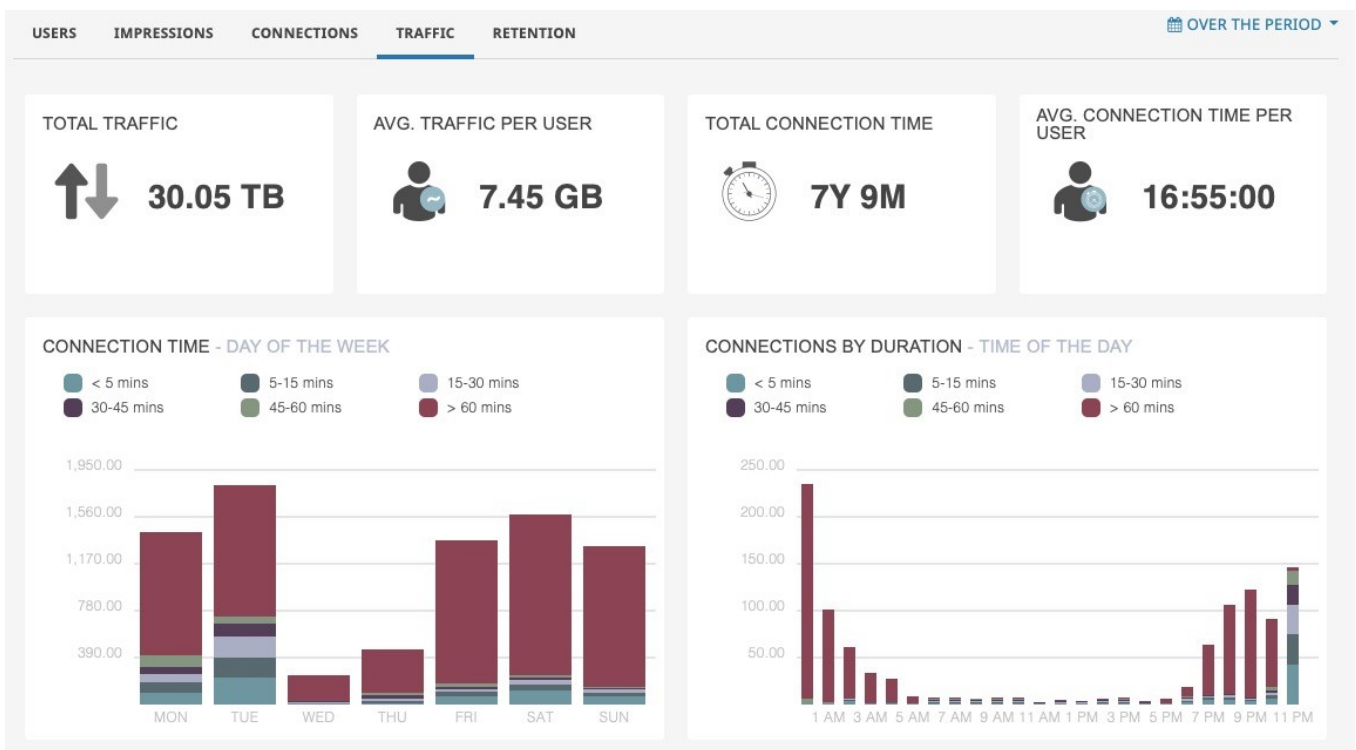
USERS IMPRESSIONS CONNECTIONS TRAFFIC RETENTION

OVER THE PERIOD

TOTAL TRAFFIC

30.05 TB

AVG. TRAFFIC PER USER

7.45 GB

TOTAL CONNECTION TIME

7Y 9M

AVG. CONNECTION TIME PER USER

16:55:00

CONNECTION TIME - DAY OF THE WEEK

< 5 mins
5-15 mins
15-30 mins
30-45 mins
45-60 mins
> 60 mins

1,950.00
1,560.00
1,170.00
780.00
390.00

MON TUE WED THU FRI SAT SUN

CONNECTIONS BY DURATION - TIME OF THE DAY

< 5 mins
5-15 mins
15-30 mins
30-45 mins
45-60 mins
> 60 mins

250.00
200.00
150.00
100.00
50.00

1 AM 3 AM 5 AM 7 AM 9 AM 11 AM 1 PM 3 PM 5 PM 7 PM 9 PM 11 PM